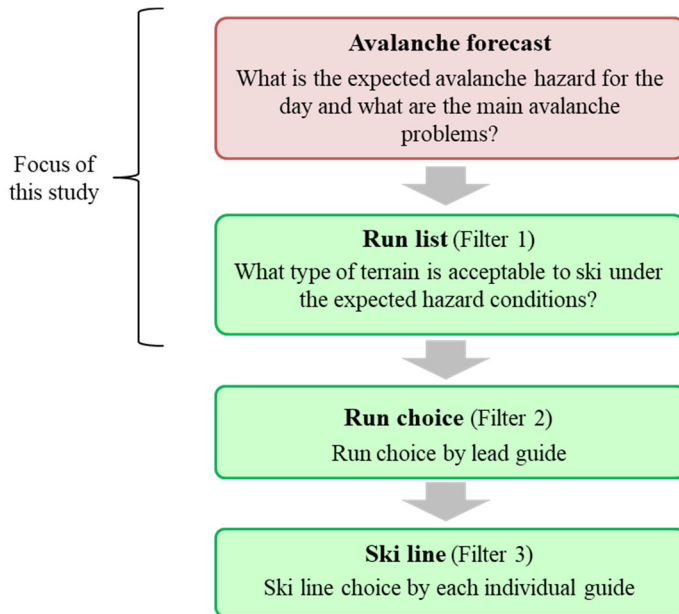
Focus of this study

**Avalanche forecast**
What is the expected avalanche hazard for the day and what are the main avalanche problems?

**Run list** (Filter 1)
What type of terrain is acceptable to ski under the expected hazard conditions?

**Run choice** (Filter 2)
Run choice by lead guide

**Ski line** (Filter 3)
Ski line choice by each individual guide